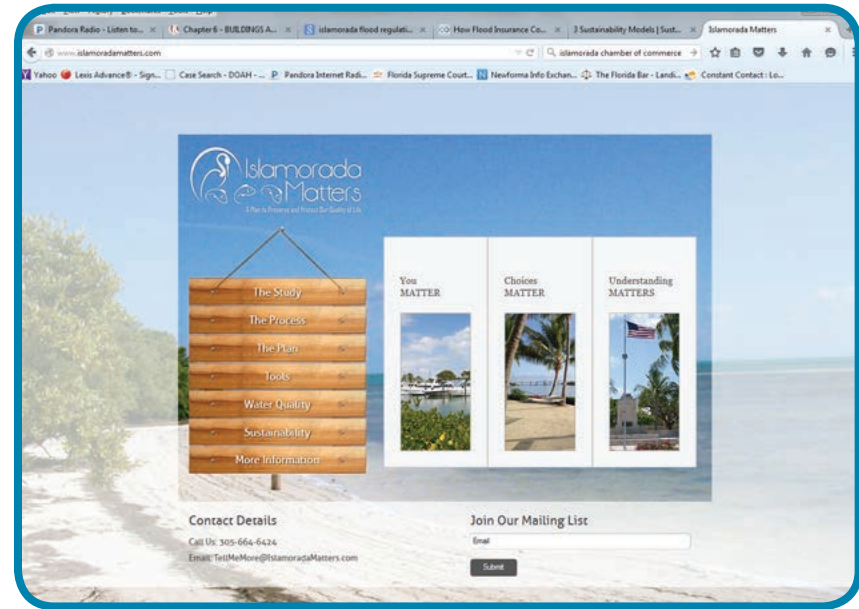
Pandora Radio - Listen to... × Chapter 6 - BUILDINGS A... × islamorada flood regulati... × How Flood Insurance Co... × 3 Sustainability Models | Sust... × Islamorada Matters ×

www.islamoradamatters.com

islamorada chamber of commerce

Yahoo Lexis Advance® - Sign... Case Search - DOAH - ... Pandora Internet Radi... Florida Supreme Court... Newforma Info Exchan... The Florida Bar - Landi... Constant Contact : Lo...

Islamorada Matters

A Plan to Preserve and Protect Our Quality of Life

The Study
The Process
The Plan
Tools
Water Quality
Sustainability
More Information

You MATTER

Choices MATTER

Understanding MATTERS

Contact Details

Call Us: 305-664-6424

Email: TellMeMore@IslamoradaMatters.com

Join Our Mailing List

Email

Submit